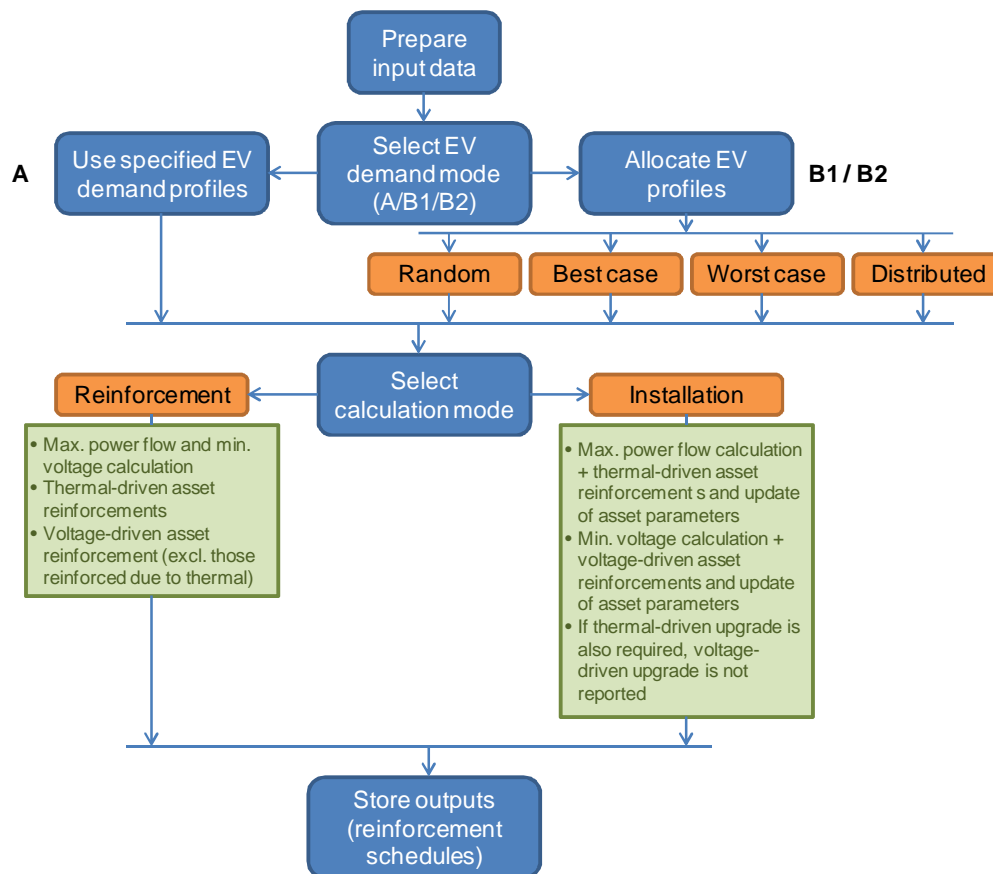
Prepare input data

A

Use specified EV demand profiles

Select EV demand mode (A/B1/B2)

Allocate EV profiles

B1 / B2

Random

Best case

Worst case

Distributed

Reinforcement

Select calculation mode

Installation

• Max. power flow and min. voltage calculation
• Thermal-driven asset reinforcements
• Voltage-driven asset reinforcement (excl. those reinforced due to thermal)

• Max. power flow calculation + thermal-driven asset reinforcement s and update of asset parameters
• Min. voltage calculation + voltage-driven asset reinforcements and update of asset parameters
• If thermal-driven upgrade is also required, voltage-driven upgrade is not reported

Store outputs (reinforcement schedules)